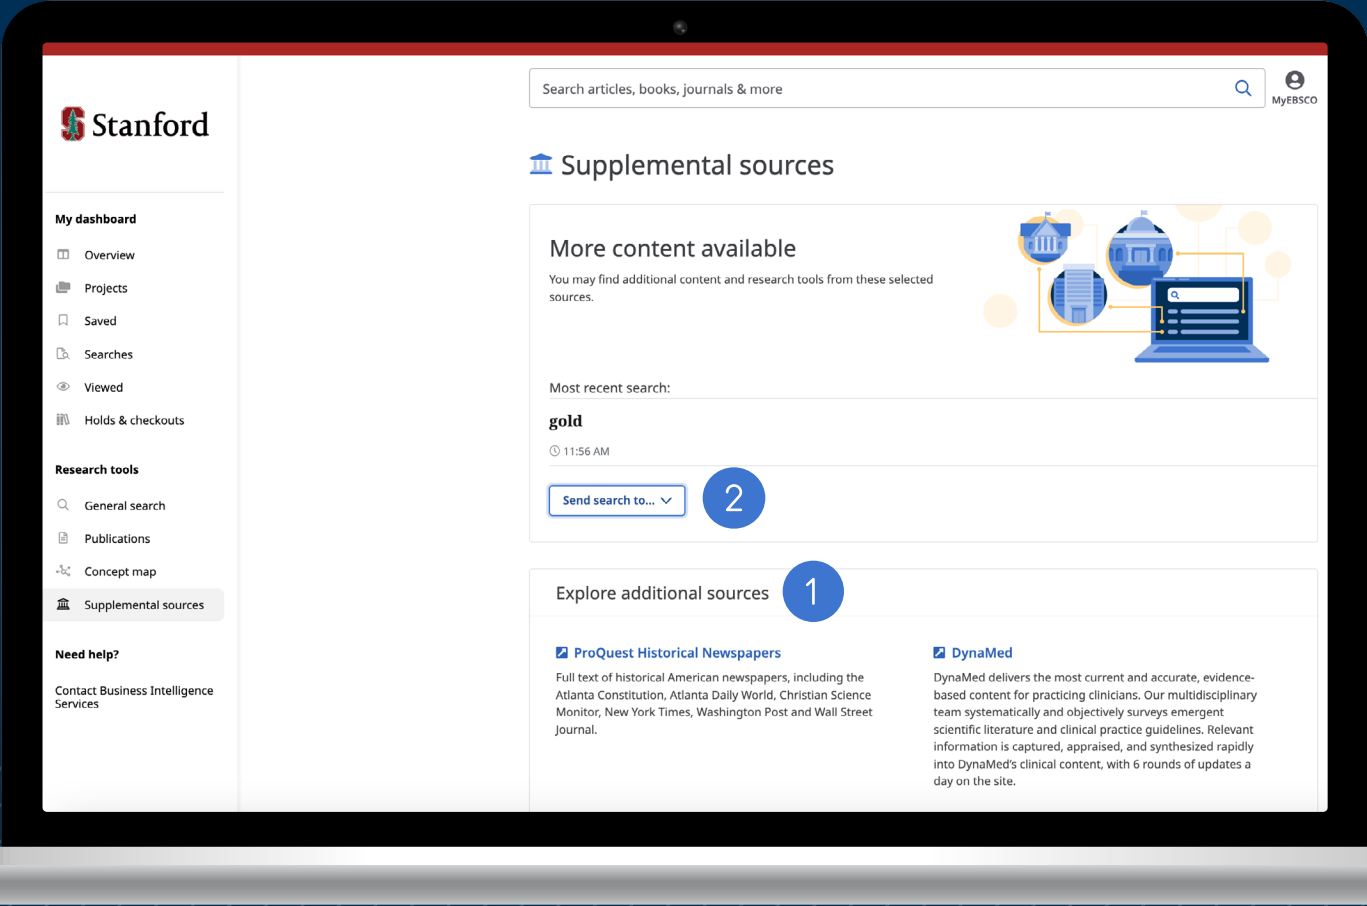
Stanford

Search articles, books, journals & more

MyEBSCO

My dashboard

Overview

Projects

Saved

Searches

Viewed

Holds & checkouts

Research tools

General search

Publications

Concept map

Supplemental sources

Need help?

Contact Business Intelligence Services

Supplemental sources

More content available

You may find additional content and research tools from these selected sources.

Most recent search:

gold

11:56 AM

Send search to...

2

Explore additional sources

1

ProQuest Historical Newspapers

Full text of historical American newspapers, including the Atlanta Constitution, Atlanta Daily World, Christian Science Monitor, New York Times, Washington Post and Wall Street Journal.

DynaMed

DynaMed delivers the most current and accurate, evidence-based content for practicing clinicians. Our multidisciplinary team systematically and objectively surveys emergent scientific literature and clinical practice guidelines. Relevant information is captured, appraised, and synthesized rapidly into DynaMed's clinical content, with 6 rounds of updates a day on the site.